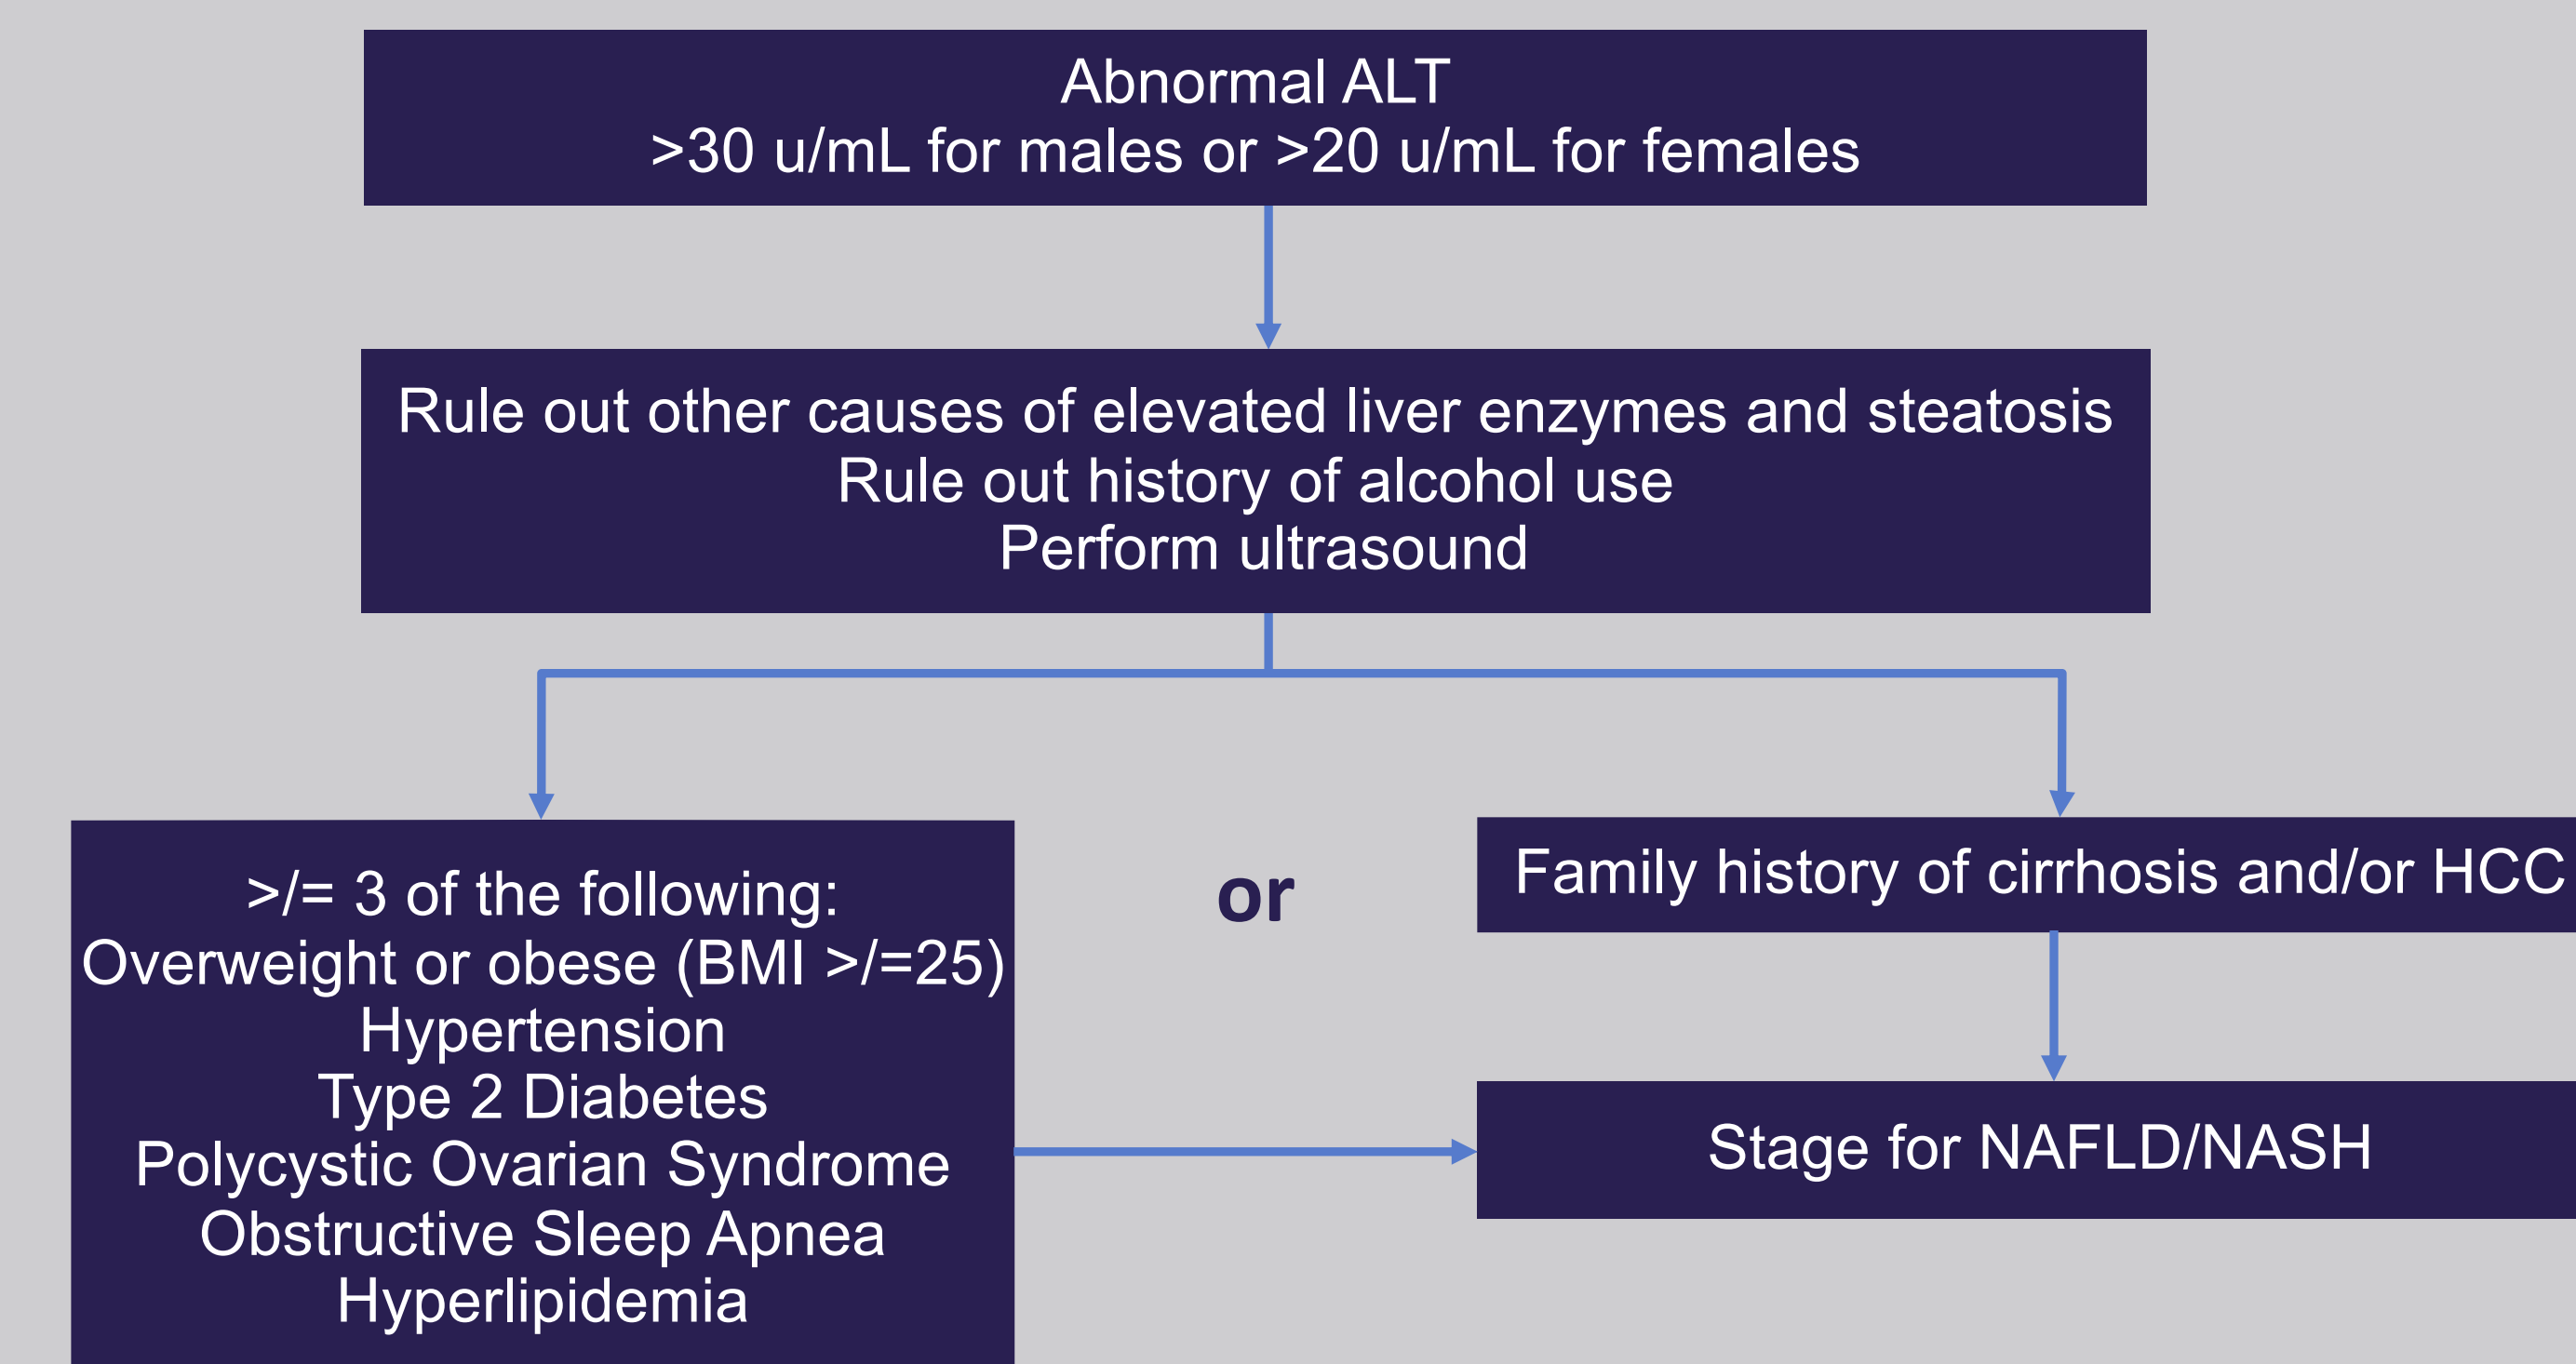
Abnormal ALT
>30 u/mL for males or >20 u/mL for females

Rule out other causes of elevated liver enzymes and steatosis
Rule out history of alcohol use
Perform ultrasound

>/= 3 of the following:
Overweight or obese (BMI >/=25)
Hypertension
Type 2 Diabetes
Polycystic Ovarian Syndrome
Obstructive Sleep Apnea
Hyperlipidemia

or

Family history of cirrhosis and/or HCC

Stage for NAFLD/NASH